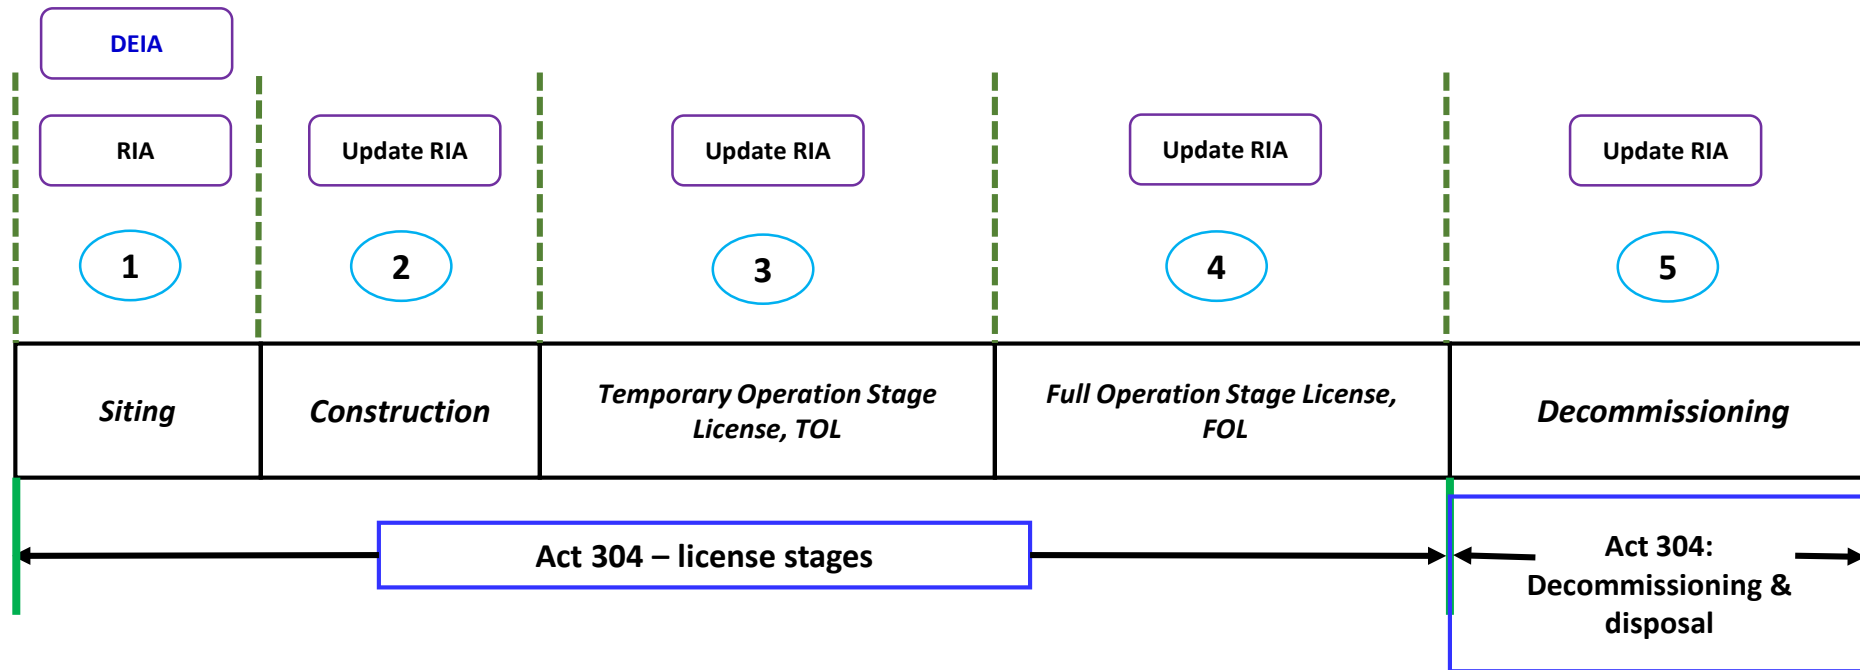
DEIA

RIA

Update RIA

Update RIA

Update RIA

Update RIA

1

2

3

4

5

| Siting | Construction | Temporary Operation Stage License, TOL | Full Operation Stage License, FOL | Decommissioning |
|---|---|---|---|---|

Act 304 – license stages

Act 304: Decommissioning & disposal